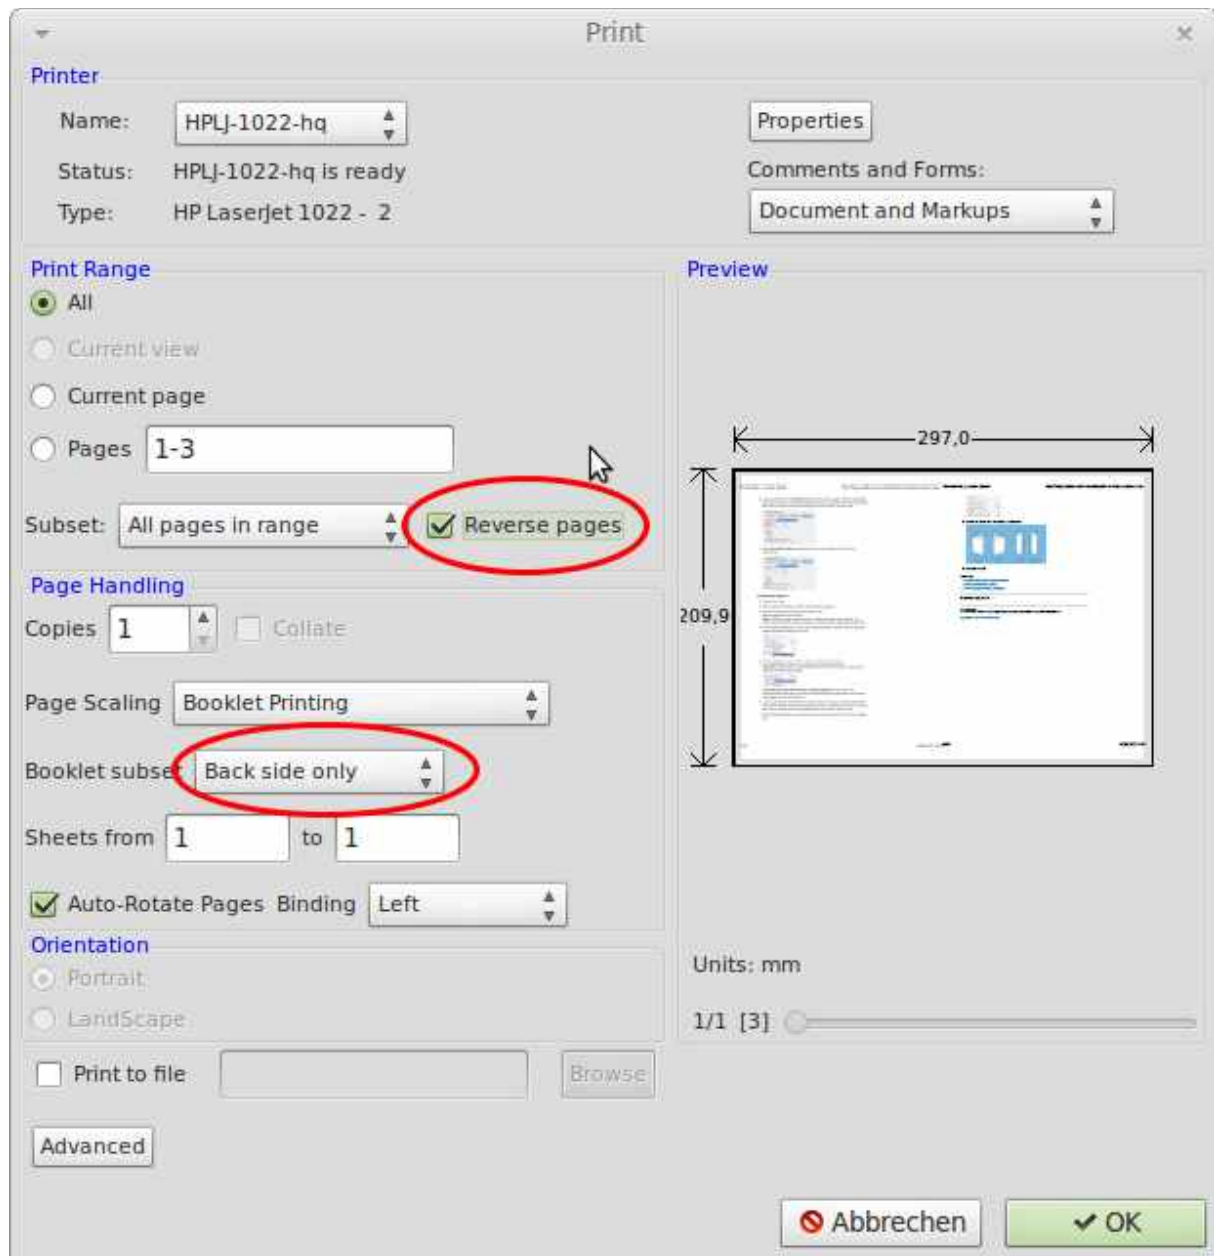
Print

Printer

Name: HPLJ-1022-hq

Status: HPLJ-1022-hq is ready

Type: HP LaserJet 1022 - 2

Properties

Comments and Forms:

Document and Markups

Print Range

All

Current view

Current page

Pages 1-3

Subset: All pages in range

Reverse pages

Preview

297,0

209,9

Page Handling

Copies 1

Collate

Page Scaling Booklet Printing

Booklet subset Back side only

Sheets from 1 to 1

Auto-Rotate Pages Binding Left

Orientation

Portrait

LandScape

Units: mm

1/1 [3]

Print to file

Browse

Advanced

Abbrechen

OK